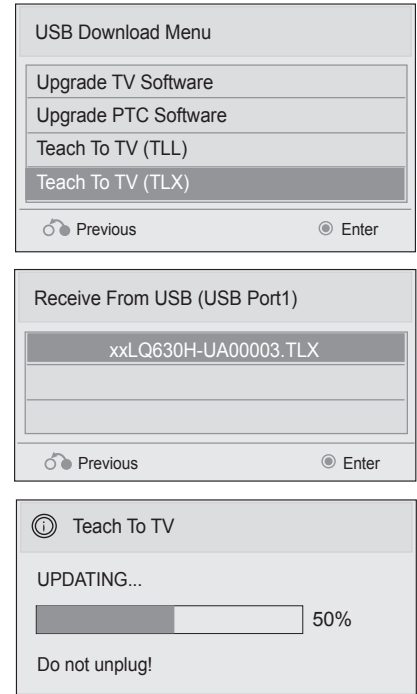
USB Download Menu

Upgrade TV Software

Upgrade PTC Software

Teach To TV (TLL)

Teach To TV (TLX)

Previous

Enter

Receive From USB (USB Port1)

xxLQ630H-UA00003.TLX

Previous

Enter

Teach To TV

UPDATING...

50%

Do not unplug!